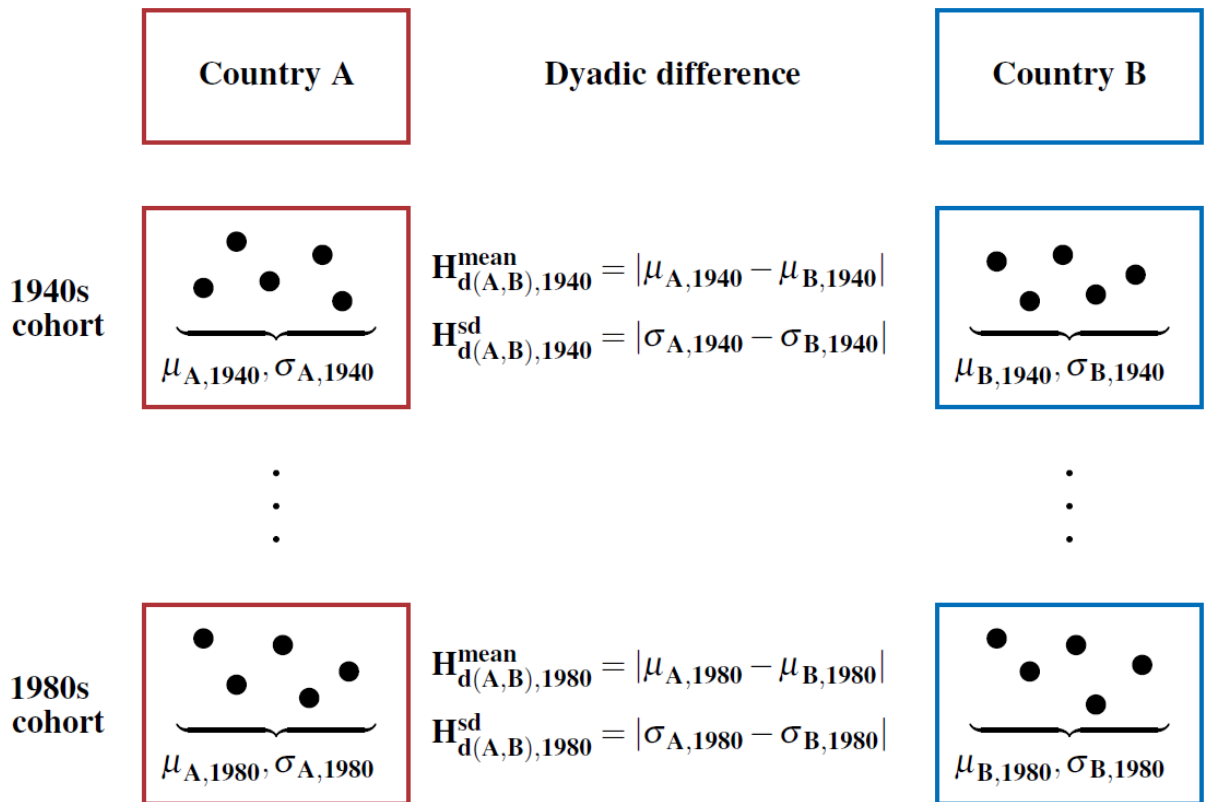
Country A

Dyadic difference

Country B

1940s cohort

$\mu_{A,1940}, \sigma_{A,1940}$

$H^{mean}_{d(A,B),1940} = |\mu_{A,1940} - \mu_{B,1940}|$

$H^{sd}_{d(A,B),1940} = |\sigma_{A,1940} - \sigma_{B,1940}|$

$\mu_{B,1940}, \sigma_{B,1940}$

1980s cohort

$\mu_{A,1980}, \sigma_{A,1980}$

$H^{mean}_{d(A,B),1980} = |\mu_{A,1980} - \mu_{B,1980}|$

$H^{sd}_{d(A,B),1980} = |\sigma_{A,1980} - \sigma_{B,1980}|$

$\mu_{B,1980}, \sigma_{B,1980}$